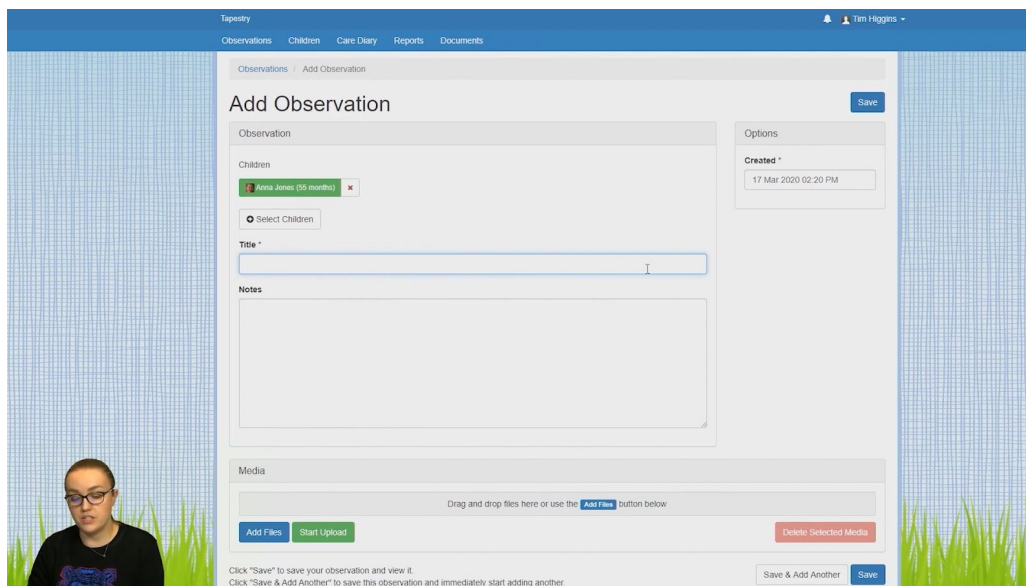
Tapestry

Tim Higgins

Observations Children Care Diary Reports Documents

Observations / Add Observation

Add Observation

Save

Observation

Children

Anna Jones (55 months) ×

Select Children

Title *

Notes

Options

Created *

17 Mar 2020 02:20 PM

Media

Drag and drop files here or use the Add Files button below

Add Files Start Upload

Delete Selected Media

Click "Save" to save your observation and view it.

Click "Save & Add Another" to save this observation and immediately start adding another.

Save & Add Another Save